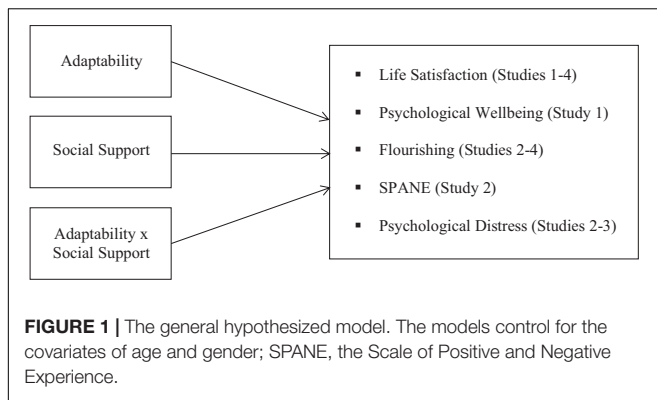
Adaptability

Social Support

Adaptability x Social Support

▪ Life Satisfaction (Studies 1-4)

▪ Psychological Wellbeing (Study 1)

▪ Flourishing (Studies 2-4)

▪ SPANE (Study 2)

▪ Psychological Distress (Studies 2-3)

**FIGURE 1 |** The general hypothesized model. The models control for the covariates of age and gender; SPANE, the Scale of Positive and Negative Experience.